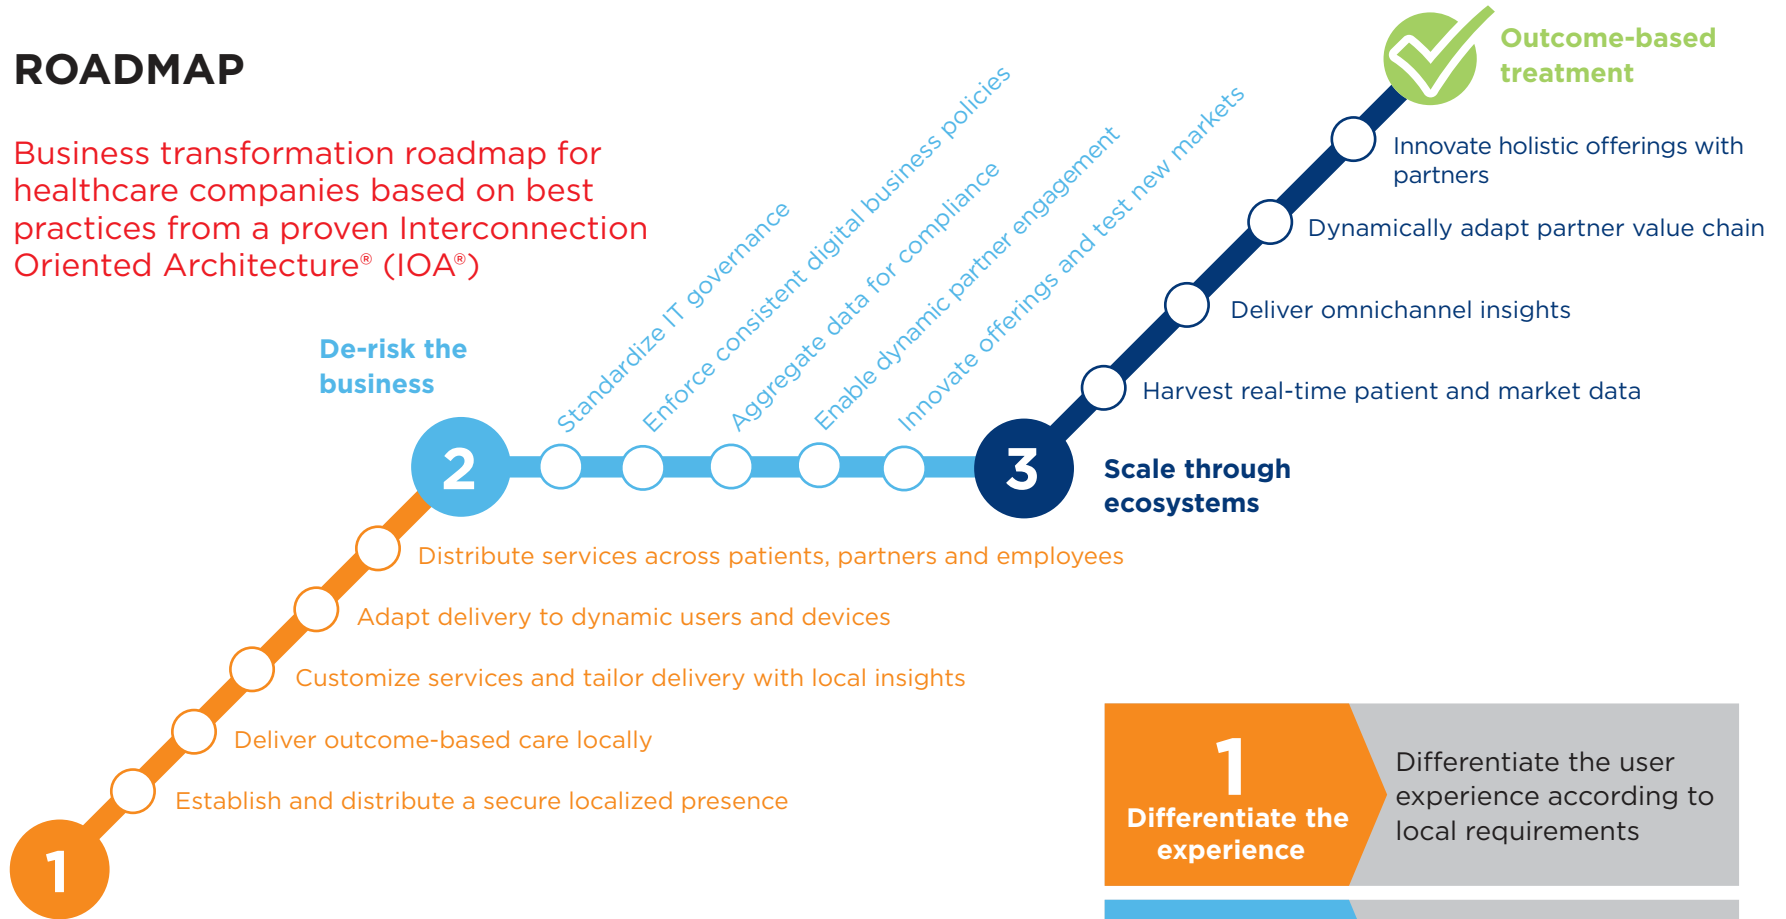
ROADMAP

Business transformation roadmap for healthcare companies based on best practices from a proven Interconnection Oriented Architecture® (IOA®)

Outcome-based treatment

Innovate holistic offerings with partners

Dynamically adapt partner value chain

Deliver omnichannel insights

Harvest real-time patient and market data

De-risk the business

Standardize IT governance

Enforce consistent digital business policies

Aggregate data for compliance

Enable dynamic partner engagement

Innovate offerings and test new markets

2

3

Scale through ecosystems

Distribute services across patients, partners and employees

Adapt delivery to dynamic users and devices

Customize services and tailor delivery with local insights

Deliver outcome-based care locally

Establish and distribute a secure localized presence

1

1

Differentiate the experience

Differentiate the user experience according to local requirements